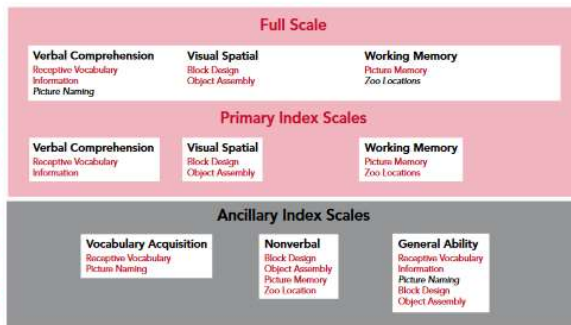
Full Scale

Verbal Comprehension
Receptive Vocabulary
Information
Picture Naming

Visual Spatial
Block Design
Object Assembly

Working Memory
Picture Memory
Zoo Locations

Primary Index Scales

Verbal Comprehension
Receptive Vocabulary
Information

Visual Spatial
Block Design
Object Assembly

Working Memory
Picture Memory
Zoo Locations

Ancillary Index Scales

Vocabulary Acquisition
Receptive Vocabulary
Picture Naming

Nonverbal
Block Design
Object Assembly
Picture Memory
Zoo Location

General Ability
Receptive Vocabulary
Information
Picture Naming
Block Design
Object Assembly